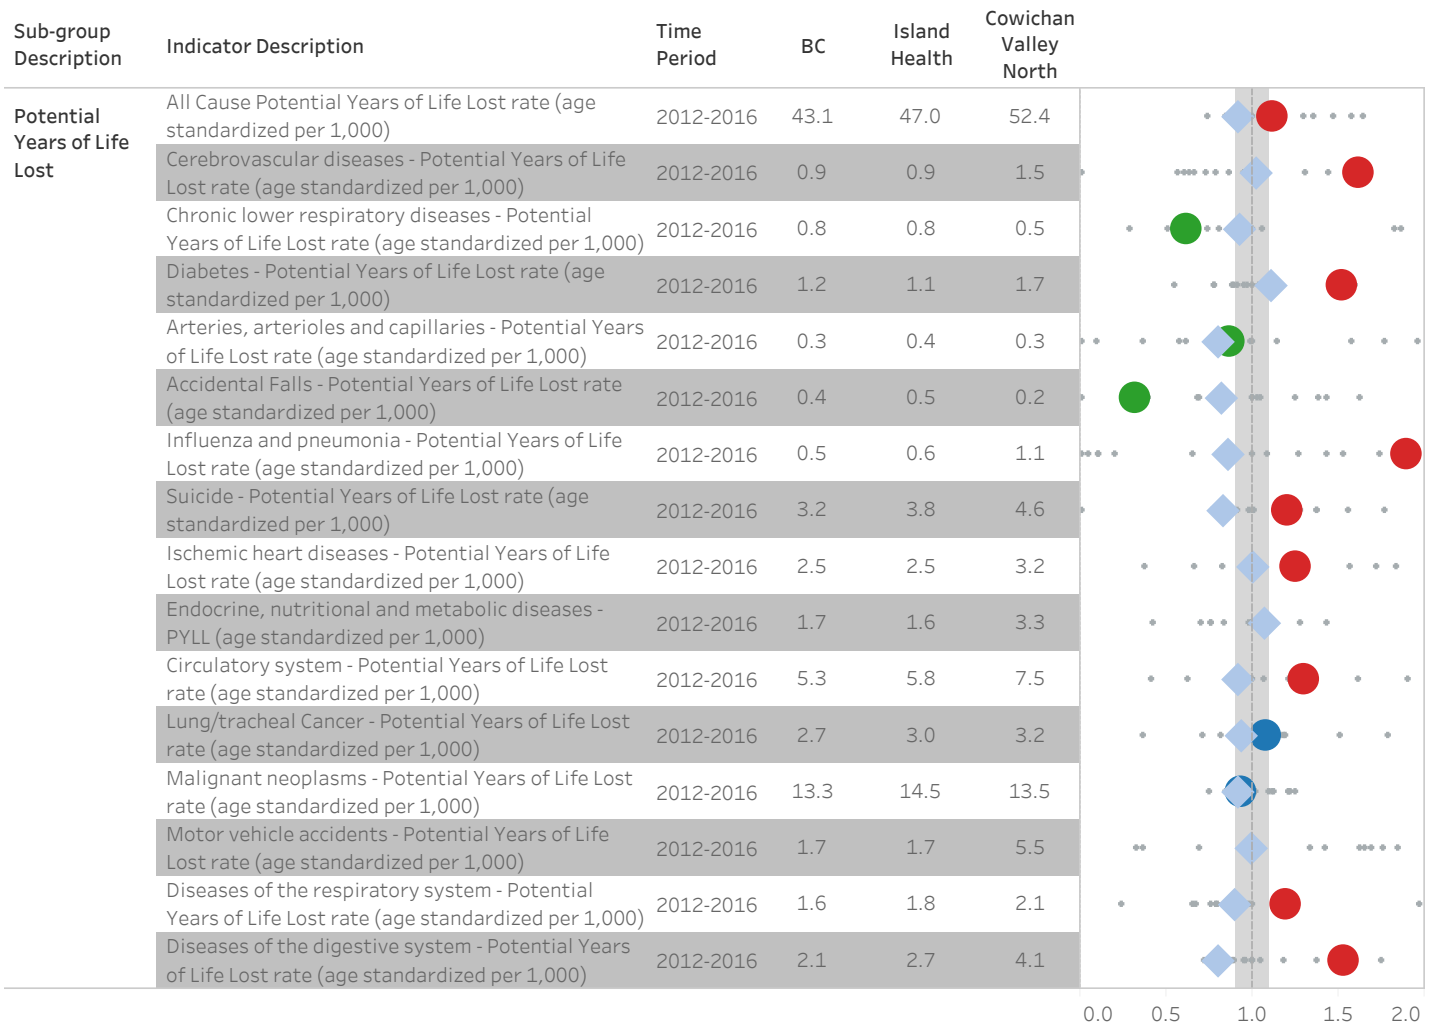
| Sub-group Description | Indicator Description | Time Period | BC | Island Health | Cowichan Valley North |
|---|---|---|---|---|---|
| Potential Years of Life Lost | All Cause Potential Years of Life Lost rate (age standardized per 1,000) | 2012-2016 | 43.1 | 47.0 | 52.4 |
| | Cerebrovascular diseases - Potential Years of Life Lost rate (age standardized per 1,000) | 2012-2016 | 0.9 | 0.9 | 1.5 |
| | Chronic lower respiratory diseases - Potential Years of Life Lost rate (age standardized per 1,000) | 2012-2016 | 0.8 | 0.8 | 0.5 |
| | Diabetes - Potential Years of Life Lost rate (age standardized per 1,000) | 2012-2016 | 1.2 | 1.1 | 1.7 |
| | Arteries, arterioles and capillaries - Potential Years of Life Lost rate (age standardized per 1,000) | 2012-2016 | 0.3 | 0.4 | 0.3 |
| | Accidental Falls - Potential Years of Life Lost rate (age standardized per 1,000) | 2012-2016 | 0.4 | 0.5 | 0.2 |
| | Influenza and pneumonia - Potential Years of Life Lost rate (age standardized per 1,000) | 2012-2016 | 0.5 | 0.6 | 1.1 |
| | Suicide - Potential Years of Life Lost rate (age standardized per 1,000) | 2012-2016 | 3.2 | 3.8 | 4.6 |
| | Ischemic heart diseases - Potential Years of Life Lost rate (age standardized per 1,000) | 2012-2016 | 2.5 | 2.5 | 3.2 |
| | Endocrine, nutritional and metabolic diseases - PYLL (age standardized per 1,000) | 2012-2016 | 1.7 | 1.6 | 3.3 |
| | Circulatory system - Potential Years of Life Lost rate (age standardized per 1,000) | 2012-2016 | 5.3 | 5.8 | 7.5 |
| | Lung/tracheal Cancer - Potential Years of Life Lost rate (age standardized per 1,000) | 2012-2016 | 2.7 | 3.0 | 3.2 |
| | Malignant neoplasms - Potential Years of Life Lost rate (age standardized per 1,000) | 2012-2016 | 13.3 | 14.5 | 13.5 |
| | Motor vehicle accidents - Potential Years of Life Lost rate (age standardized per 1,000) | 2012-2016 | 1.7 | 1.7 | 5.5 |
| | Diseases of the respiratory system - Potential Years of Life Lost rate (age standardized per 1,000) | 2012-2016 | 1.6 | 1.8 | 2.1 |
| | Diseases of the digestive system - Potential Years of Life Lost rate (age standardized per 1,000) | 2012-2016 | 2.1 | 2.7 | 4.1 |

0.0 0.5 1.0 1.5 2.0